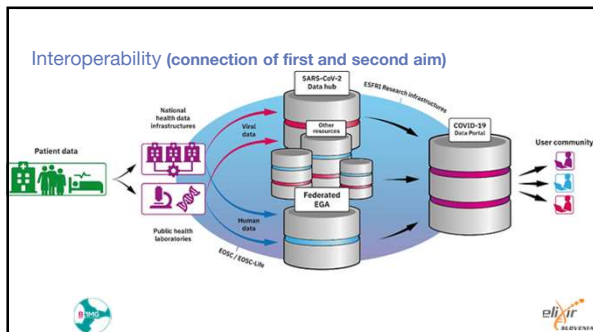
Interoperability (connection of first and second aim)

Patient data

National health data infrastructures

Public health laboratories

Viral data

Human data

SARS-CoV-2 Data hub

Other resources

Federated EGA

ESFRI Research infrastructures

EOSC / EOSC-Life

COVID-19 Data Portal

User community

elixir SLOVENIA